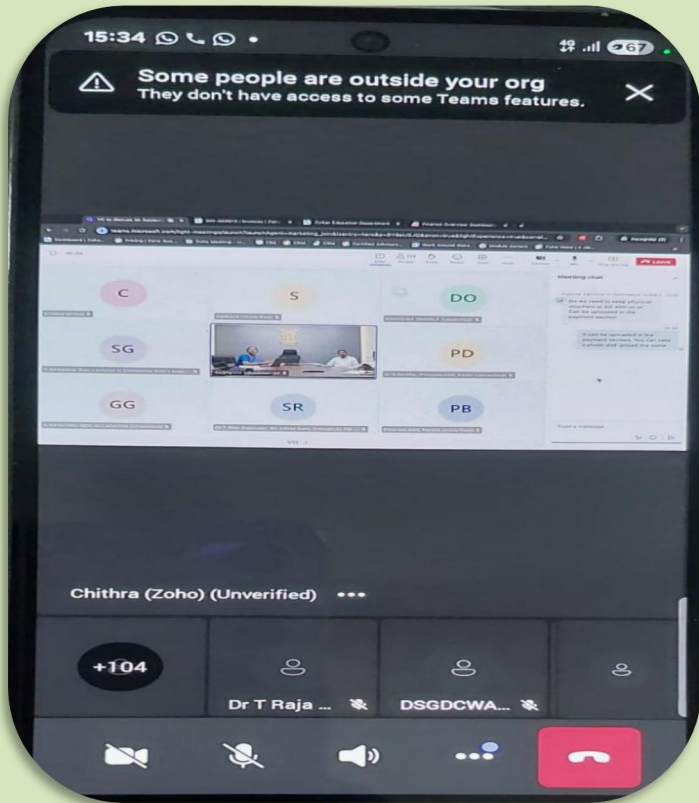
15:34

67

Some people are outside your org
They don't have access to some Teams features.

Meeting chat

C

S

DO

SG

PD

GG

SR

PB

Chithra (Zoho) (Unverified) •••

+104

Dr T Raja ...

DSGDCWA...